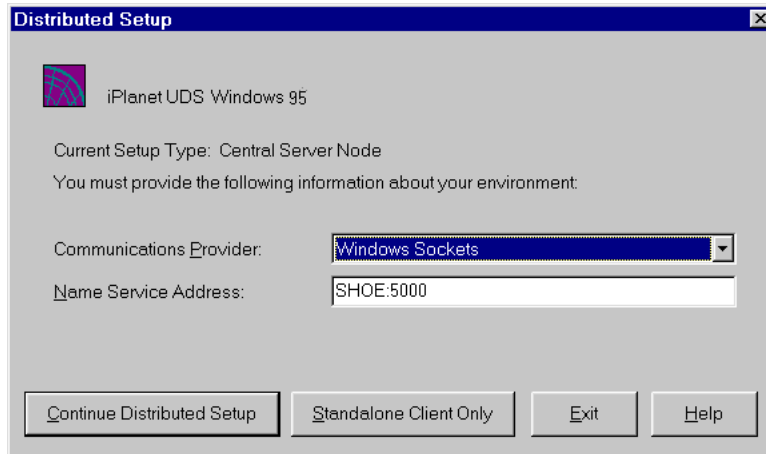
Distributed Setup

iPlanet UDS Windows 95

Current Setup Type: Central Server Node

You must provide the following information about your environment:

Communications Provider: Windows Sockets

Name Service Address: SHOE:5000

Continue Distributed Setup

Standalone Client Only

Exit

Help